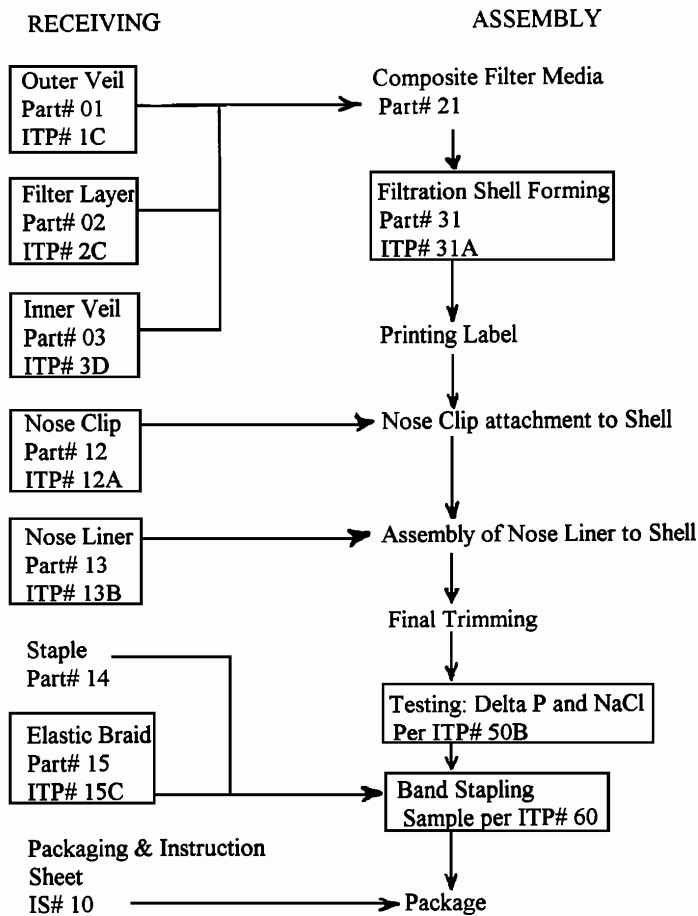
RECEIVING

ASSEMBLY

Outer Veil
Part# 01
ITP# 1C

Filter Layer
Part# 02
ITP# 2C

Inner Veil
Part# 03
ITP# 3D

Composite Filter Media
Part# 21

Filtration Shell Forming
Part# 31
ITP# 31A

Printing Label

Nose Clip
Part# 12
ITP# 12A

Nose Clip attachment to Shell

Nose Liner
Part# 13
ITP# 13B

Assembly of Nose Liner to Shell

Final Trimming

Staple
Part# 14

Testing: Delta P and NaCl
Per ITP# 50B

Elastic Braid
Part# 15
ITP# 15C

Band Stapling
Sample per ITP# 60

Packaging & Instruction Sheet
IS# 10

Package